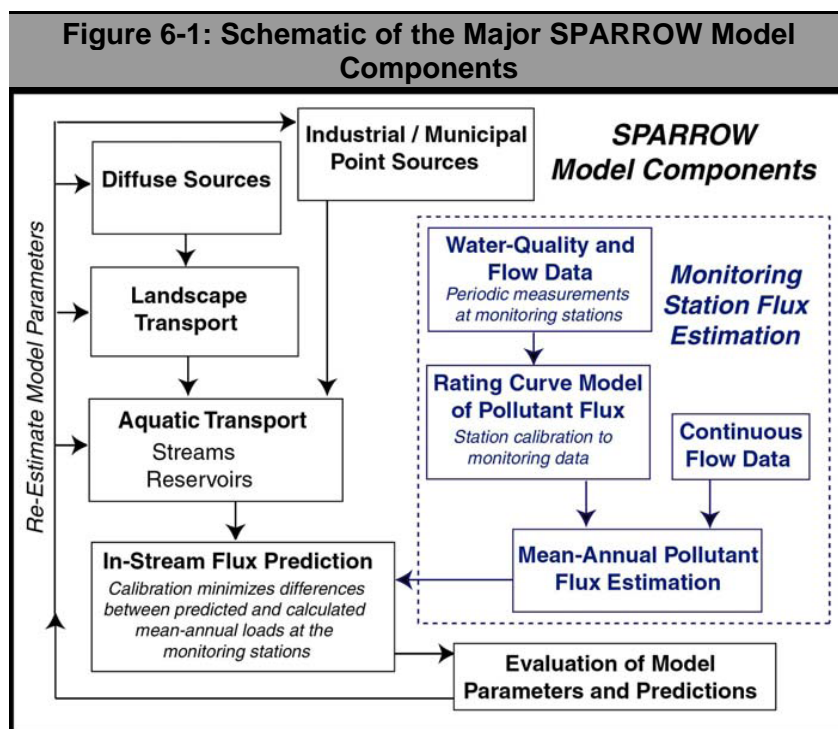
Figure 6-1: Schematic of the Major SPARROW Model Components

SPARROW Model Components

Re-Estimate Model Parameters

Industrial / Municipal Point Sources

Diffuse Sources

Landscape Transport

Aquatic Transport
Streams
Reservoirs

In-Stream Flux Prediction
Calibration minimizes differences between predicted and calculated mean-annual loads at the monitoring stations

Evaluation of Model Parameters and Predictions

Monitoring Station Flux Estimation

Water-Quality and Flow Data
Periodic measurements at monitoring stations

Rating Curve Model of Pollutant Flux
Station calibration to monitoring data

Continuous Flow Data

Mean-Annual Pollutant Flux Estimation